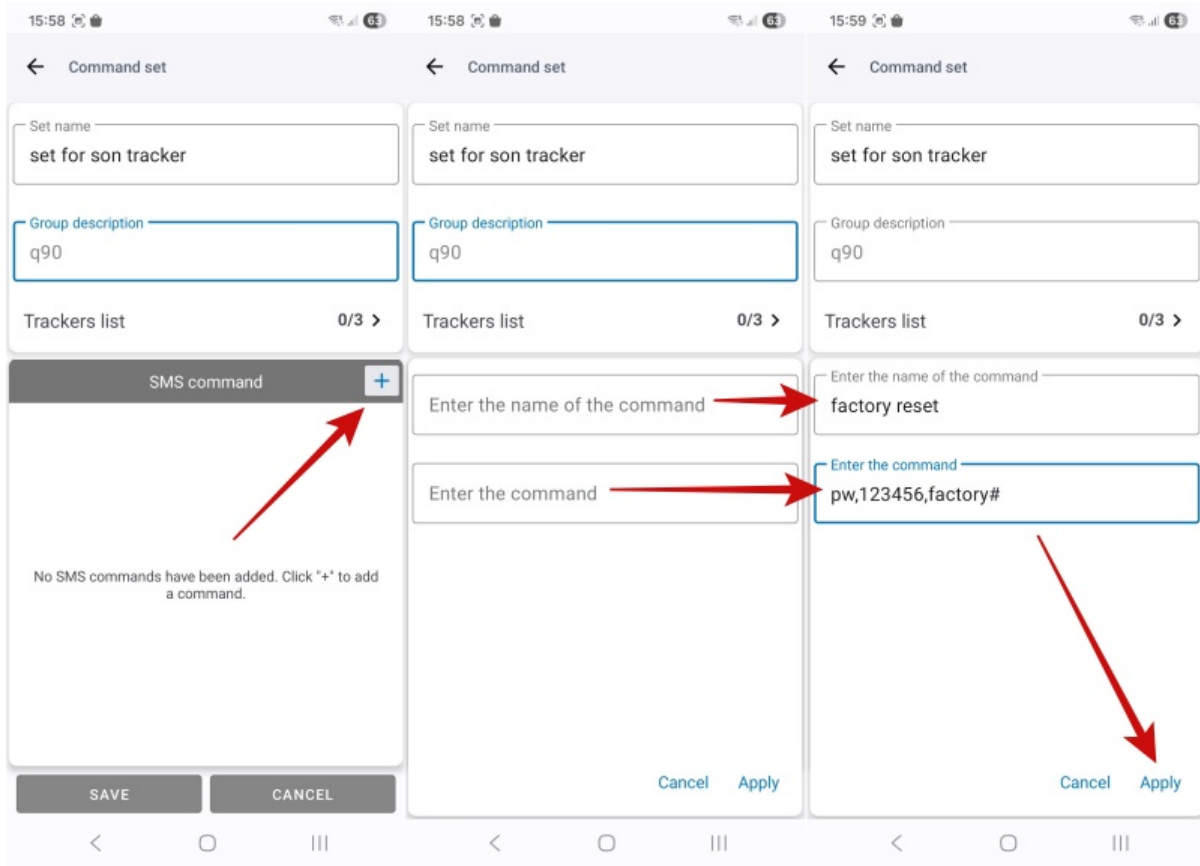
15:58 63

Command set

Set name
set for son tracker

Group description
q90

Trackers list 0/3 >

SMS command +

No SMS commands have been added. Click "+" to add a command.

SAVE CANCEL

15:58 63

Command set

Set name
set for son tracker

Group description
q90

Trackers list 0/3 >

Enter the name of the command

Enter the command

Cancel Apply

15:59 63

Command set

Set name
set for son tracker

Group description
q90

Trackers list 0/3 >

Enter the name of the command
factory reset

Enter the command
pw,123456,factory#

Cancel Apply